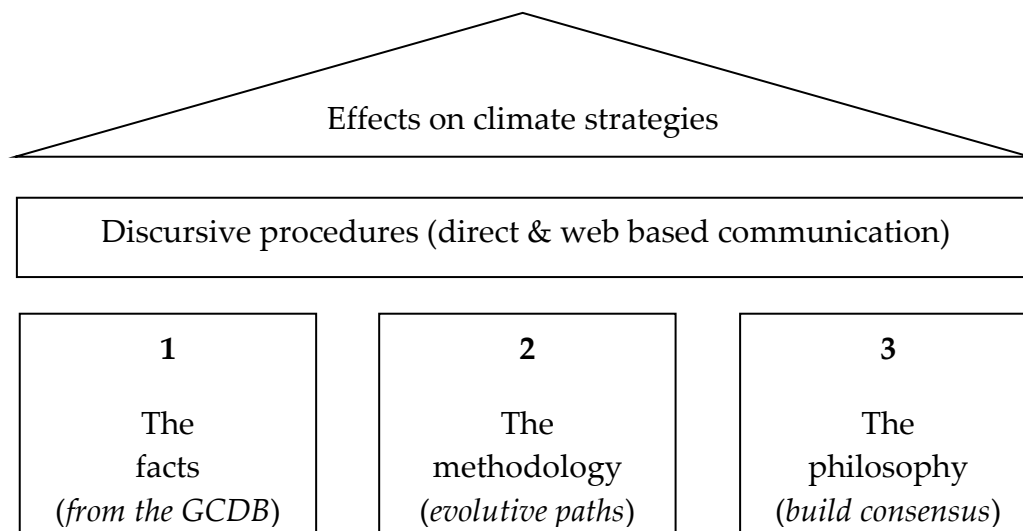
Effects on climate strategies

Discursive procedures (direct & web based communication)

**1**

The facts (*from the GCDB*)

**2**

The methodology (*evolutive paths*)

**3**

The philosophy (*build consensus*)